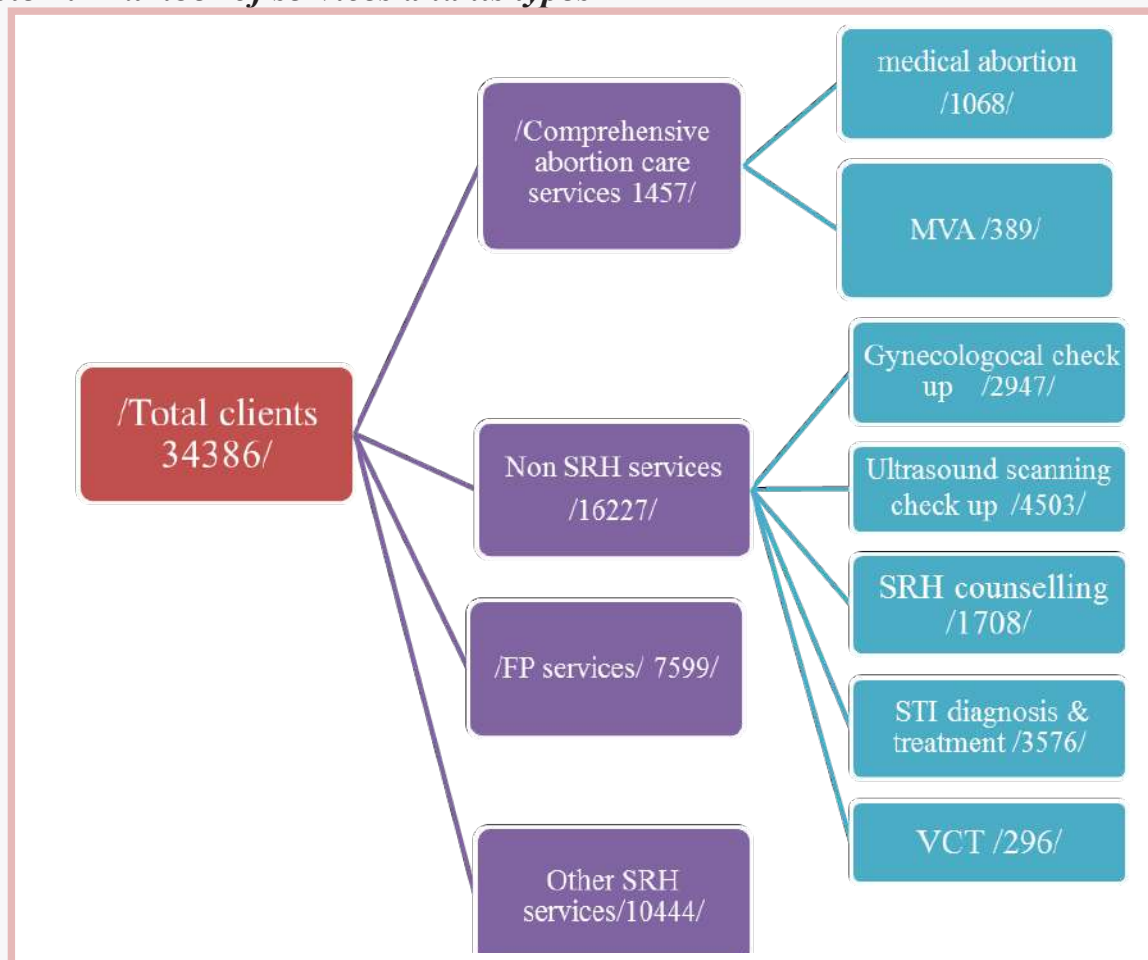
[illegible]

/Total clients 34386/

/Comprehensive abortion care services 1457/

medical abortion /1068/

MVA /389/

Non SRH services /16227/

Gynecologocal check up /2947/

Ultrasound scanning check up /4503/

SRH counselling /1708/

STI diagnosis & treatment /3576/

VCT /296/

/FP services/ 7599/

Other SRH services/10444/